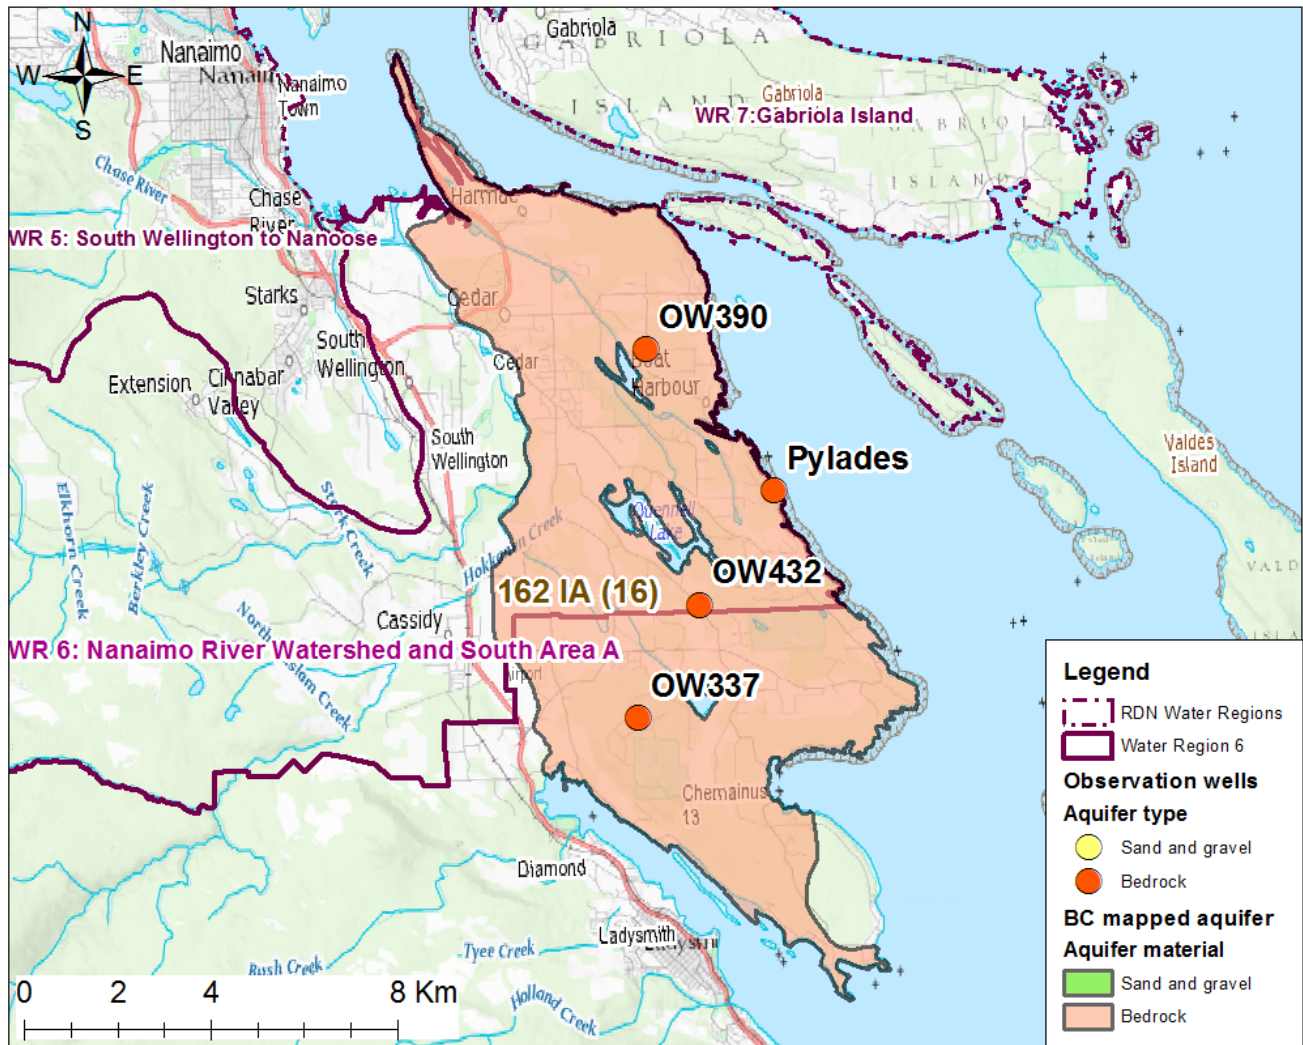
N
W
E
S
Nanaimo
Nanaimo
Nanaimo Town
Gabriola
GABRIOLA
ISLAND
Gabriola
WR 7: Gabriola Island
GABRIOLA
ISLAND
Chase River
Chase River
WR 5: South Wellington to Nanoose
Harmac
Starks
Cedar
OW390
South Wellington
Cedar
Boat Harbour
Extension
Cinnabar Valley
South Wellington
Pylades
Valdes Island
Elkhorn Creek
Berkley Creek
Stark Creek
Quennell Lake
Holland Creek
OW432
162 IA (16)
North Nanaimo Creek
Cassidy
WR 6: Nanaimo River Watershed and South Area A
VALD
OW337
Chemainus 13
Diamond
Ladysmith
Tyee Creek
Rush Creek
Holland Creek
0
2
4
8 Km
Legend
RDN Water Regions
Water Region 6
Observation wells
Aquifer type
Sand and gravel
Bedrock
BC mapped aquifer
Aquifer material
Sand and gravel
Bedrock